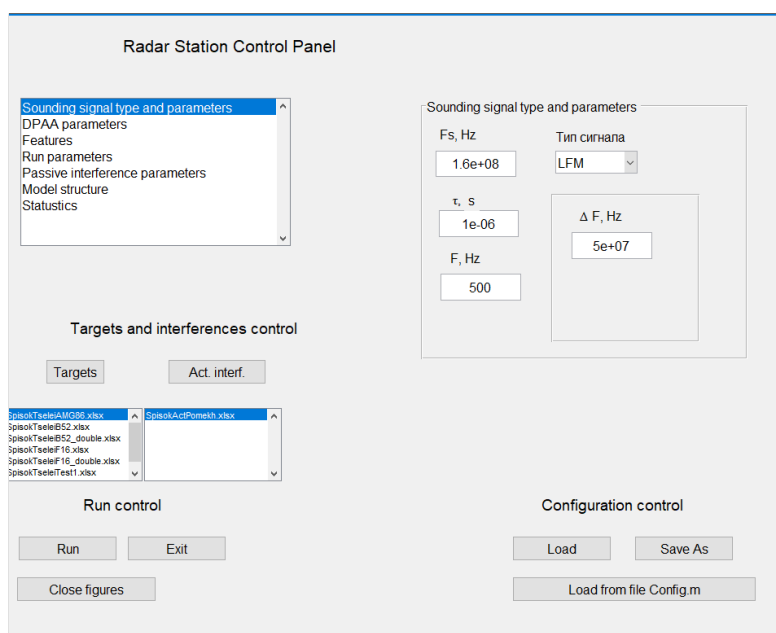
Radar Station Control Panel

Sounding signal type and parameters
DPAA parameters
Features
Run parameters
Passive interference parameters
Model structure
Statustics

Sounding signal type and parameters

Fs, Hz
1.6e+08

Тип сигнала
LFM

τ, s
1e-06

Δ F, Hz
5e+07

F, Hz
500

Targets and interferences control

Targets

Act. interf.

SpisokTseleiAMG86.xlsx
SpisokTseleiB52.xlsx
SpisokTseleiB52_double.xlsx
SpisokTseleiF16.xlsx
SpisokTseleiF16_double.xlsx
SpisokTseleiTest1.xlsx

SpisokActPomekh.xlsx

Run control

Run

Exit

Close figures

Configuration control

Load

Save As

Load from file Config.m